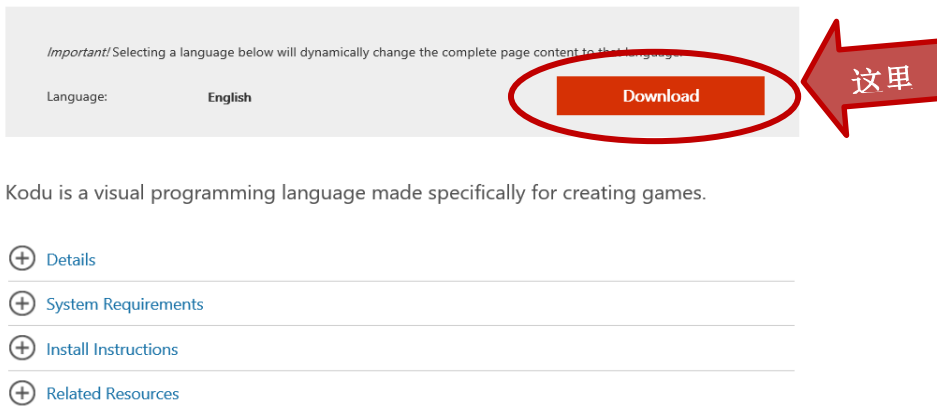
*Important!* Selecting a language below will dynamically change the complete page content to that language.

Language: English

Download

这里

Kodu is a visual programming language made specifically for creating games.

Details

System Requirements

Install Instructions

Related Resources